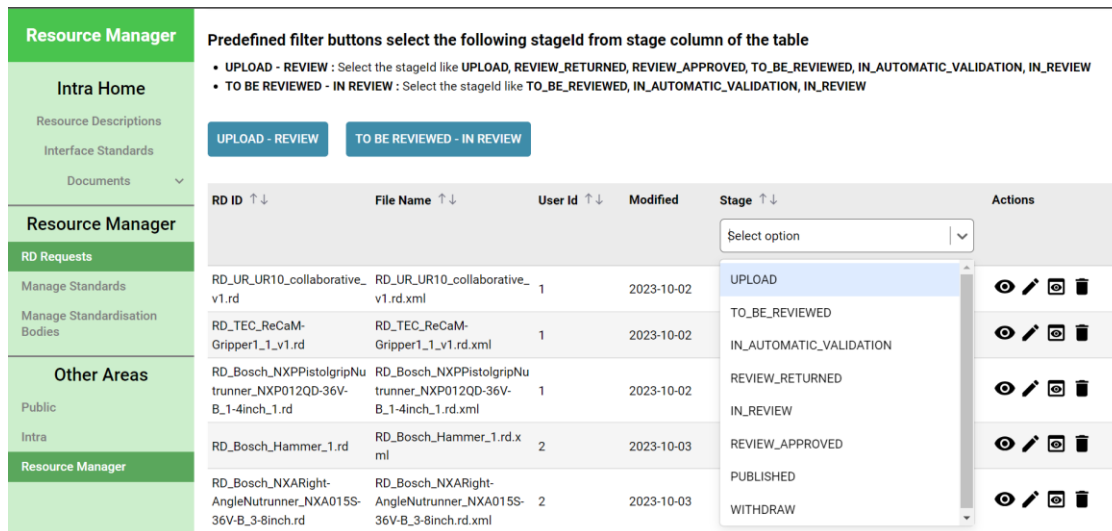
Resource Manager

Intra Home

Resource Descriptions

Interface Standards

Documents

Resource Manager

RD Requests

Manage Standards

Manage Standardisation Bodies

Other Areas

Public

Intra

Resource Manager

Predefined filter buttons select the following stageId from stage column of the table

• UPLOAD - REVIEW : Select the stageId like UPLOAD, REVIEW_RETURNED, REVIEW_APPROVED, TO_BE_REVIEWED, IN_AUTOMATIC_VALIDATION, IN_REVIEW
• TO BE REVIEWED - IN REVIEW : Select the stageId like TO_BE_REVIEWED, IN_AUTOMATIC_VALIDATION, IN_REVIEW

UPLOAD - REVIEW

TO BE REVIEWED - IN REVIEW

| RD ID ↑↓ | File Name ↑↓ | User Id ↑↓ | Modified | Stage ↑↓ | Actions |
|---|---|---|---|---|---|
| | | | | Select option | |
| RD_UR_UR10_collaborative_v1.rd | RD_UR_UR10_collaborative_v1.rd.xml | 1 | 2023-10-02 | UPLOAD | |
| RD_TEC_ReCaM-Gripper1_1_v1.rd | RD_TEC_ReCaM-Gripper1_1_v1.rd.xml | 1 | 2023-10-02 | TO_BE_REVIEWED | |
| RD_Bosch_NXPPistolgripNutrunner_NXP012QD-36V-B_1-4inch_1.rd | RD_Bosch_NXPPistolgripNutrunner_NXP012QD-36V-B_1-4inch_1.rd.xml | 1 | 2023-10-02 | IN_AUTOMATIC_VALIDATION | |
| RD_Bosch_Hammer_1.rd | RD_Bosch_Hammer_1.rd.xml | 2 | 2023-10-03 | REVIEW_RETURNED | |
| RD_Bosch_NXARight-AngleNutrunner_NXA015S-36V-B_3-8inch.rd | RD_Bosch_NXARight-AngleNutrunner_NXA015S-36V-B_3-8inch.rd.xml | 2 | 2023-10-03 | IN_REVIEW | |

REVIEW_APPROVED

PUBLISHED

WITHDRAW